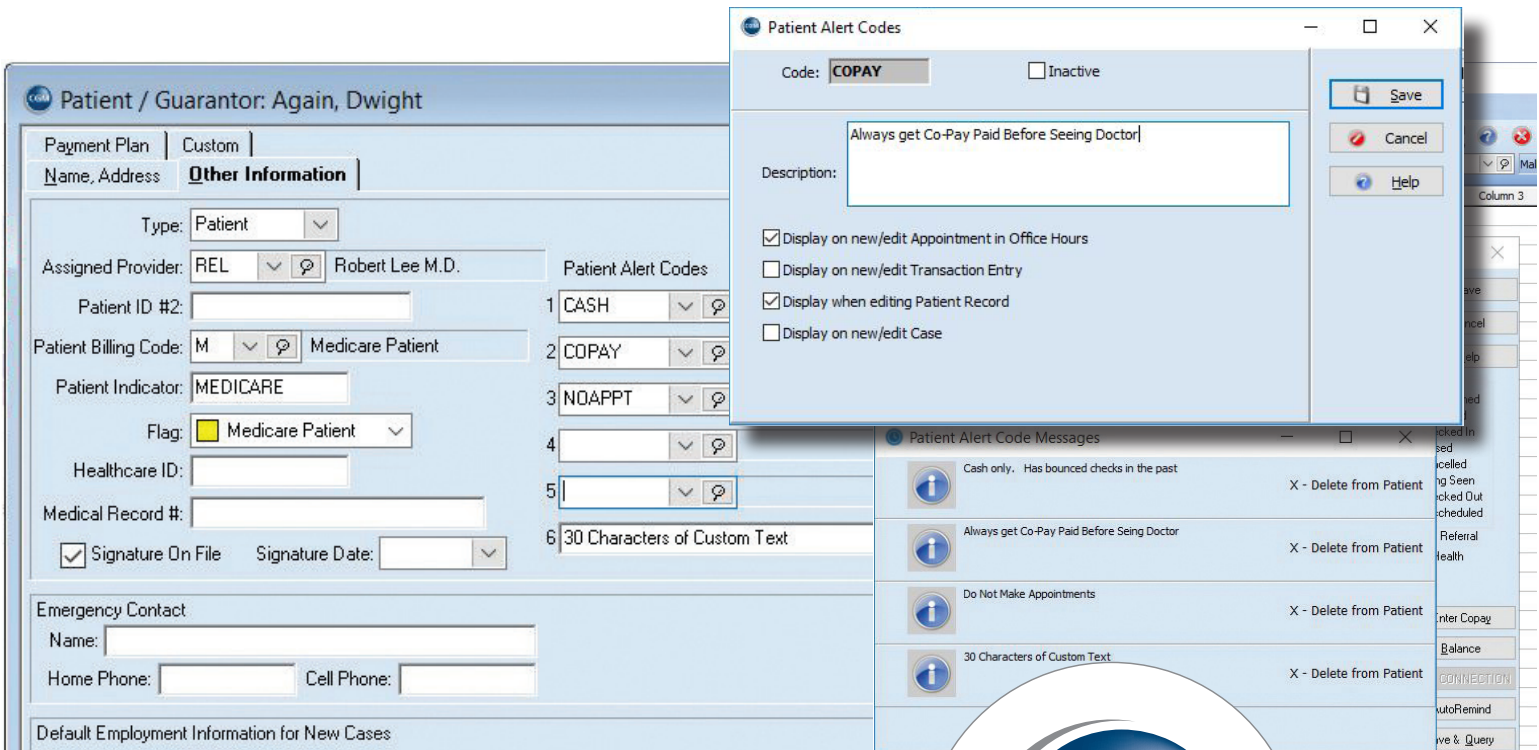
Patient Alert Codes

Code: COPAY

Inactive

Save

Cancel

Help

Description: Always get Co-Pay Paid Before Seeing Doctor

Display on new/edit Appointment in Office Hours

Display on new/edit Transaction Entry

Display when editing Patient Record

Display on new/edit Case

Patient / Guarantor: Again, Dwight

Payment Plan | Custom

Name, Address | Other Information

Type: Patient

Assigned Provider: REL Robert Lee M.D.

Patient ID #2:

Patient Billing Code: M Medicare Patient

Patient Indicator: MEDICARE

Flag: Medicare Patient

Healthcare ID:

Medical Record #:

Signature On File Signature Date:

Patient Alert Codes

1 CASH

2 COPAY

3 NOAPPT

4

5

6 30 Characters of Custom Text

Emergency Contact

Name:

Home Phone: Cell Phone:

Default Employment Information for New Cases

Patient Alert Code Messages

Cash only. Has bounced checks in the past X - Delete from Patient

Always get Co-Pay Paid Before Seing Doctor X - Delete from Patient

Do Not Make Appointments X - Delete from Patient

30 Characters of Custom Text X - Delete from Patient

Column 3

Mal

ave

ncel

elp

ned

cked In

sed

celled

ng Seen

cked Out

cheduled

Referral

Health

Enter Copay

Balance

CONNECTION

AutoRemind

ve & Query